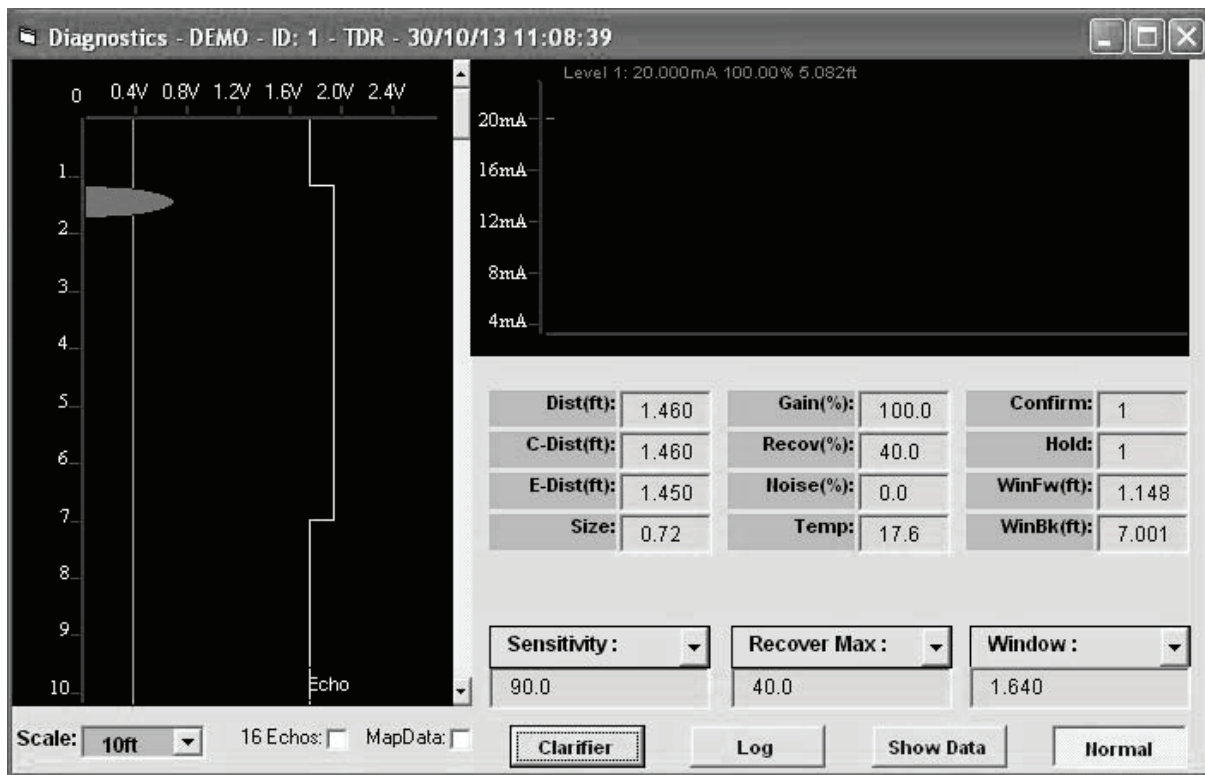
Diagnostics - DEMO - ID: 1 - TDR - 30/10/13 11:08:39

0 0.4V 0.8V 1.2V 1.6V 2.0V 2.4V

1
2
3
4
5
6
7
8
9
10

Echo

Level 1: 20.000mA 100.00% 5.082ft

20mA
16mA
12mA
8mA
4mA

| | | | | | |
|---|---|---|---|---|---|
| Dist(ft): | 1.460 | Gain(%): | 100.0 | Confirm: | 1 |
| C-Dist(ft): | 1.460 | Recov(%): | 40.0 | Hold: | 1 |
| E-Dist(ft): | 1.450 | Noise(%): | 0.0 | WinFw(ft): | 1.148 |
| Size: | 0.72 | Temp: | 17.6 | WinBk(ft): | 7.001 |

Sensitivity :
90.0

Recover Max :
40.0

Window :
1.640

Scale: 10ft

16 Echos:

MapData:

Clarifier

Log

Show Data

Normal